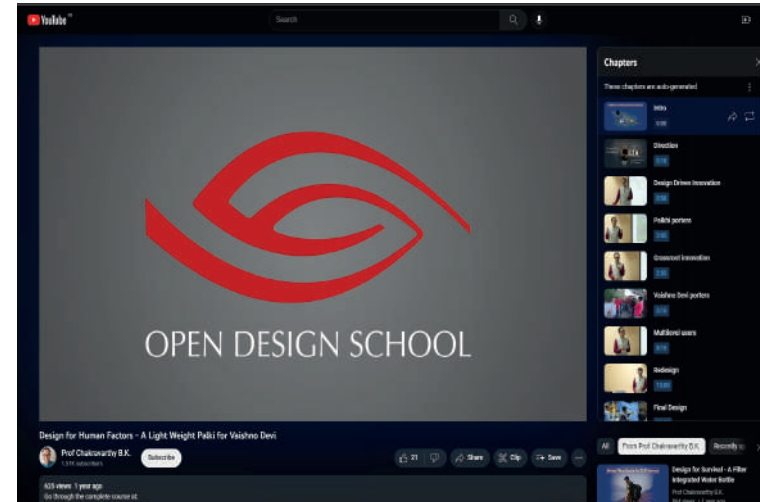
YouTube

Search

OPEN DESIGN SCHOOL

Chapters

These chapters are auto-generated

Intro
0:00

Direction

Design Driven Innovation

Palki porters

Grassroot Innovation

Vaishno Devi porters

Multiland users

Redesign

Final Design

Design for Human Factors - A Light Weight Palki for Vaishno Devi

Prof Chakravarthy B.K.
1.17K subscribers

Subscribe

21

Share

Clip

Save

615 views 1 year ago
Go through the complete course at:

All

From Prof Chakravarthy B.K.

Recently u

Design for Survival - A Filter Integrated Water Bottle

Prof Chakravarthy B.K.